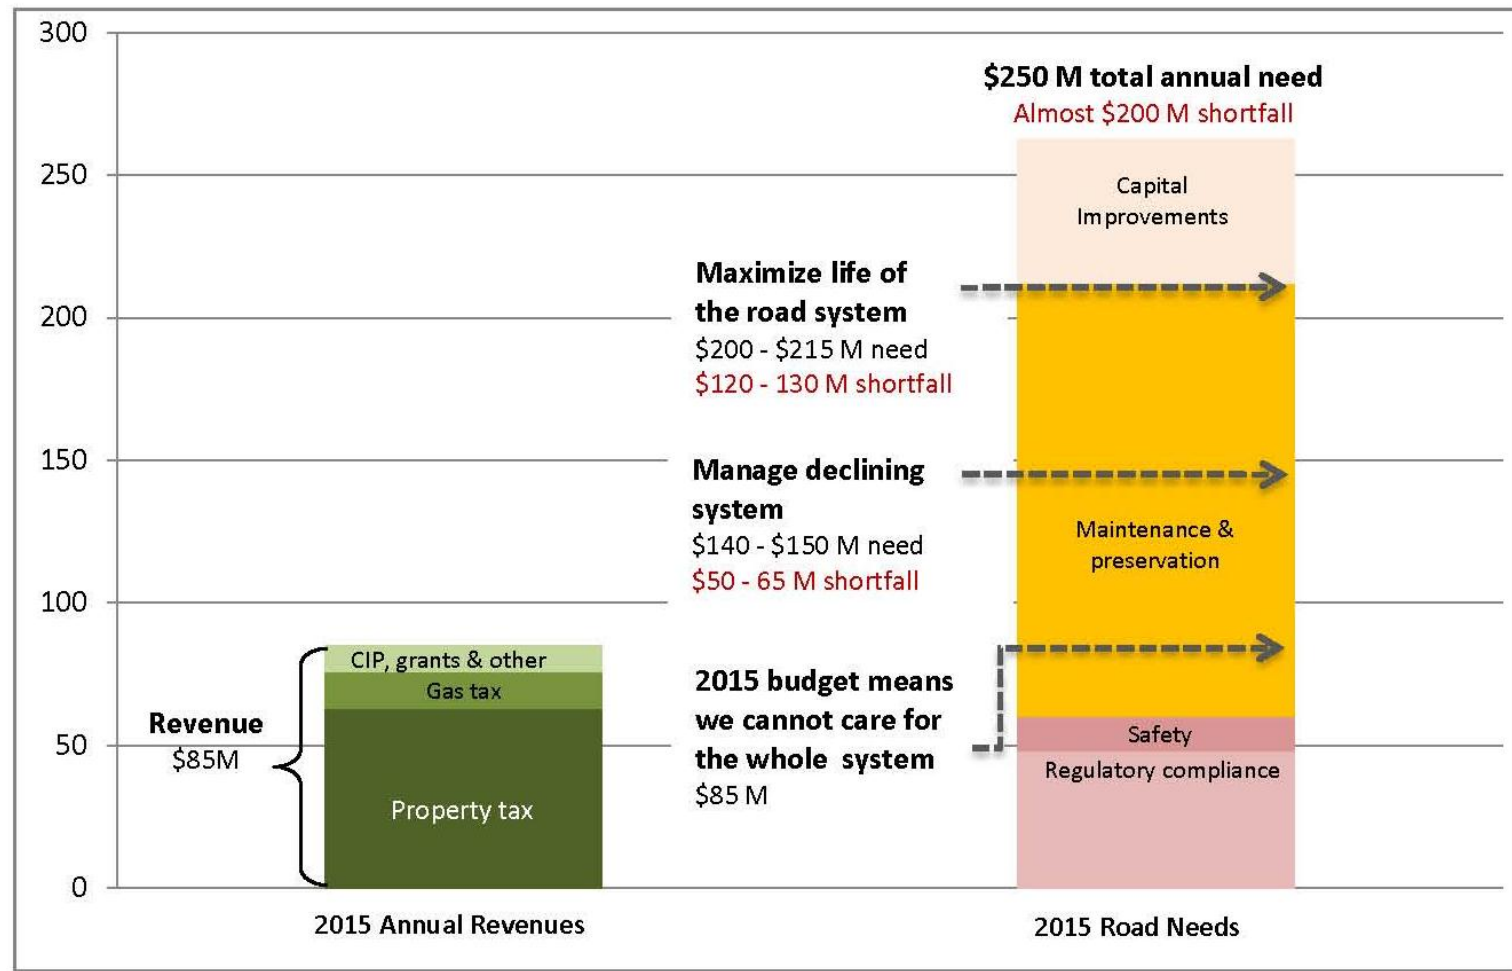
300
250
200
150
100
50
0

$250 M total annual need
Almost $200 M shortfall

Capital Improvements

Maximize life of the road system
$200 - $215 M need
$120 - 130 M shortfall

Manage declining system
$140 - $150 M need
$50 - 65 M shortfall

Maintenance & preservation

CIP, grants & other
Gas tax
Revenue
$85M
Property tax

2015 budget means we cannot care for the whole system
$85 M

Safety
Regulatory compliance

2015 Annual Revenues
2015 Road Needs